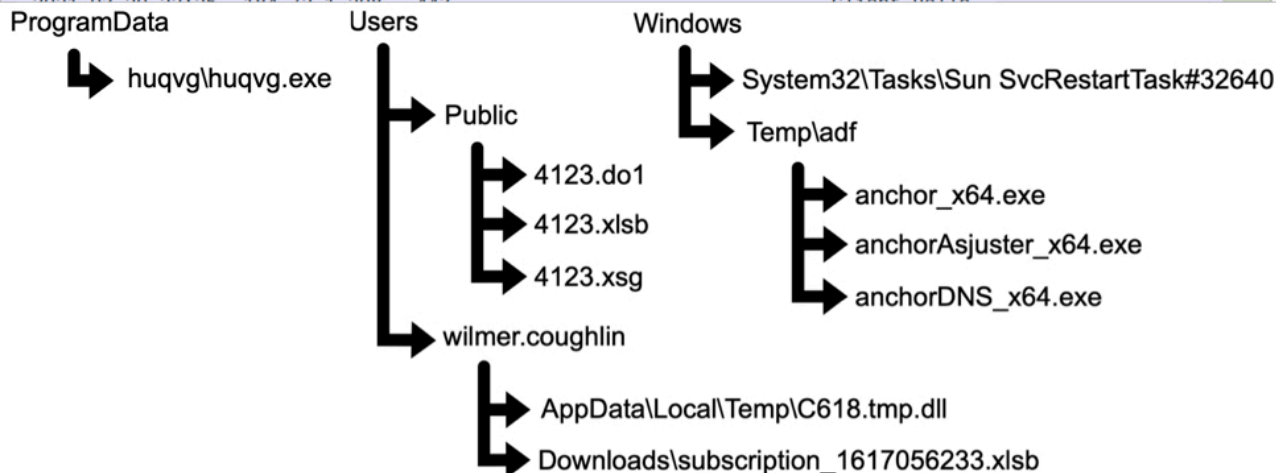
ProgramData

huqvg\huqvg.exe

Users

Public

4123.do1

4123.xlsb

4123.xsg

wilmer.coughlin

AppData\Local\Temp\C618.tmp.dll

Downloads\subscription_1617056233.xlsb

Windows

System32\Tasks\Sun SvcRestartTask#32640

Temp\adf

anchor_x64.exe

anchorAsjuster_x64.exe

anchorDNS_x64.exe